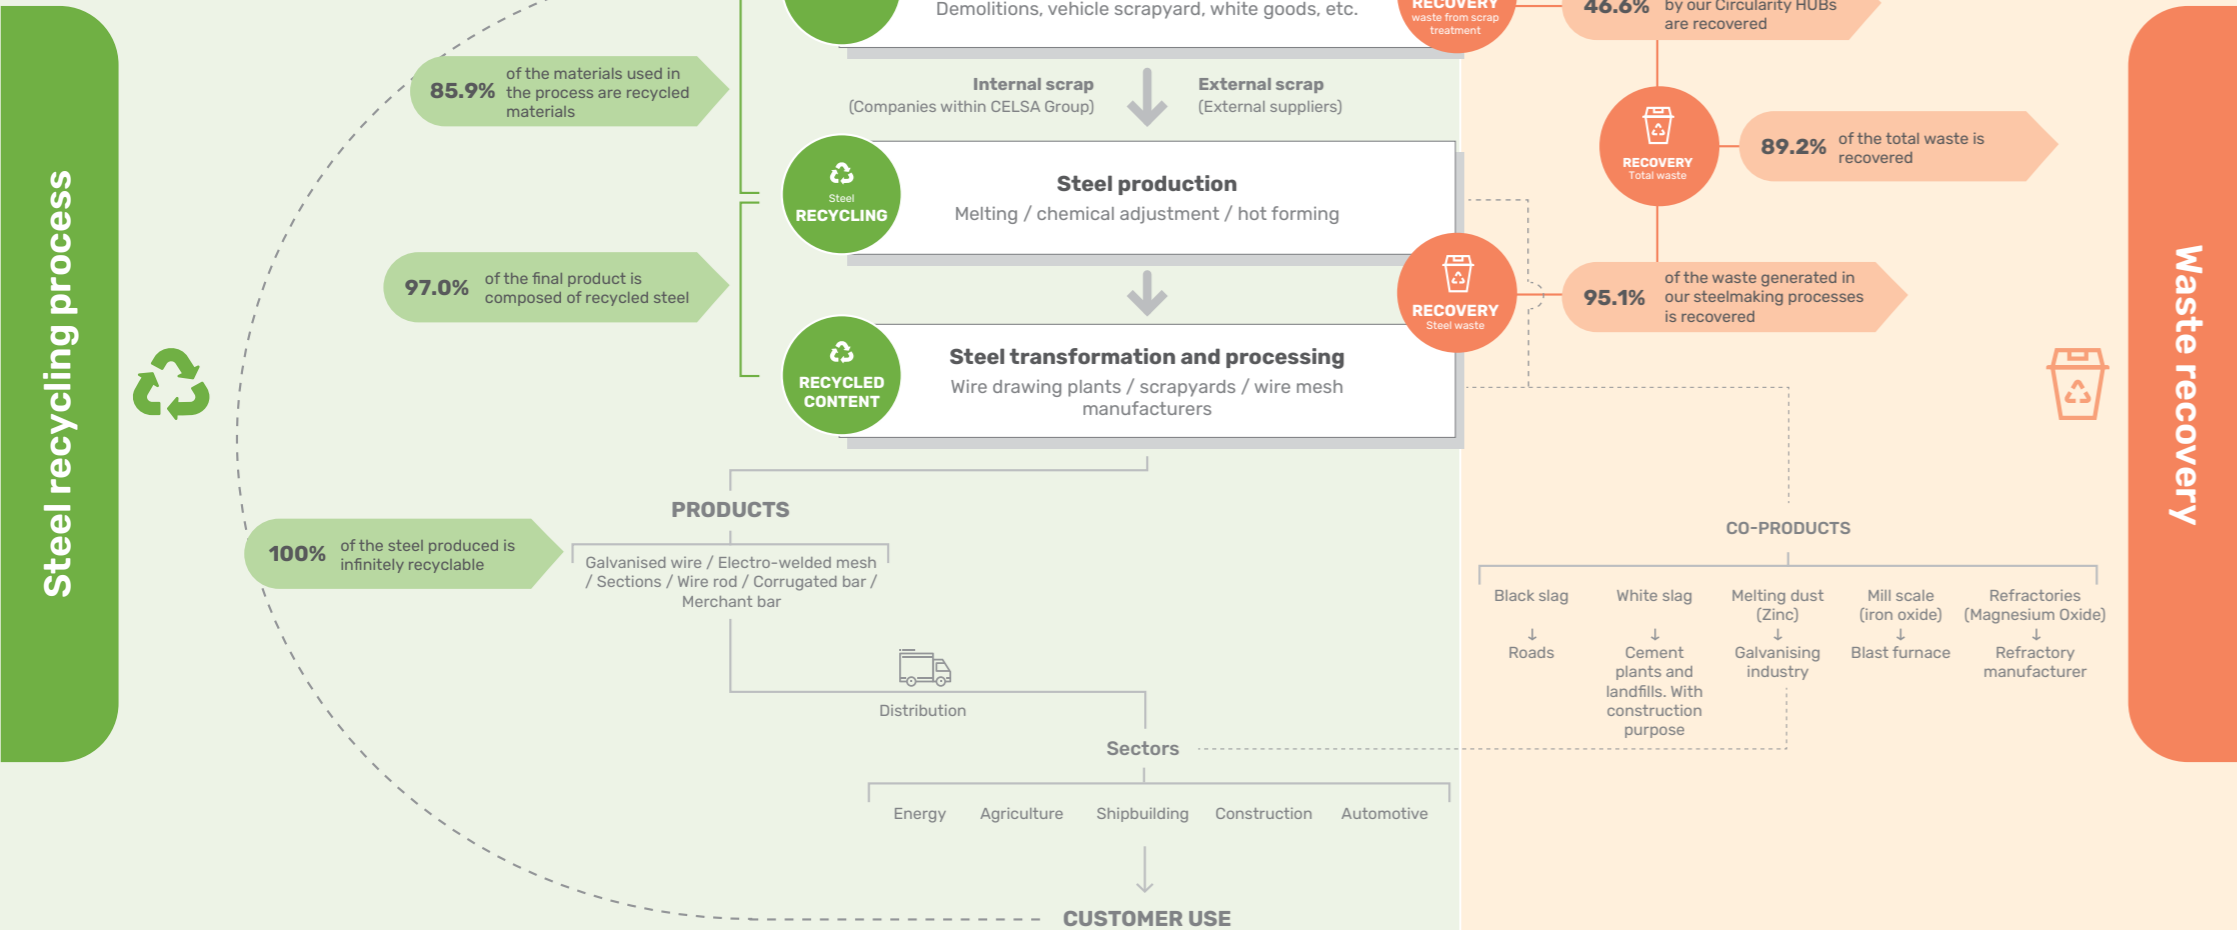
Steel recycling process

Demolitions, vehicle scrapyard, white goods, etc.

RECOVERY
waste from scrap treatment

46.6% by our Circularity HUBs are recovered

85.9% of the materials used in the process are recycled materials

Internal scrap
(Companies within CELSA Group)

External scrap
(External suppliers)

RECOVERY
Total waste

89.2% of the total waste is recovered

Steel
RECYCLING

Steel production
Melting / chemical adjustment / hot forming

97.0% of the final product is composed of recycled steel

RECOVERY
Steel waste

95.1% of the waste generated in our steelmaking processes is recovered

RECYCLED CONTENT

Steel transformation and processing
Wire drawing plants / scrapyards / wire mesh manufacturers

Waste recovery

PRODUCTS

100% of the steel produced is infinitely recyclable

Galvanised wire / Electro-welded mesh / Sections / Wire rod / Corrugated bar / Merchant bar

CO-PRODUCTS

| Black slag | White slag | Melting dust (Zinc) | Mill scale (iron oxide) | Refractories (Magnesium Oxide) |
|---|---|---|---|---|
| ↓ | ↓ | ↓ | ↓ | ↓ |
| Roads | Cement plants and landfills. With construction purpose | Galvanising industry | Blast furnace | Refractory manufacturer |

Distribution

Sectors

Energy Agriculture Shipbuilding Construction Automotive

CUSTOMER USE